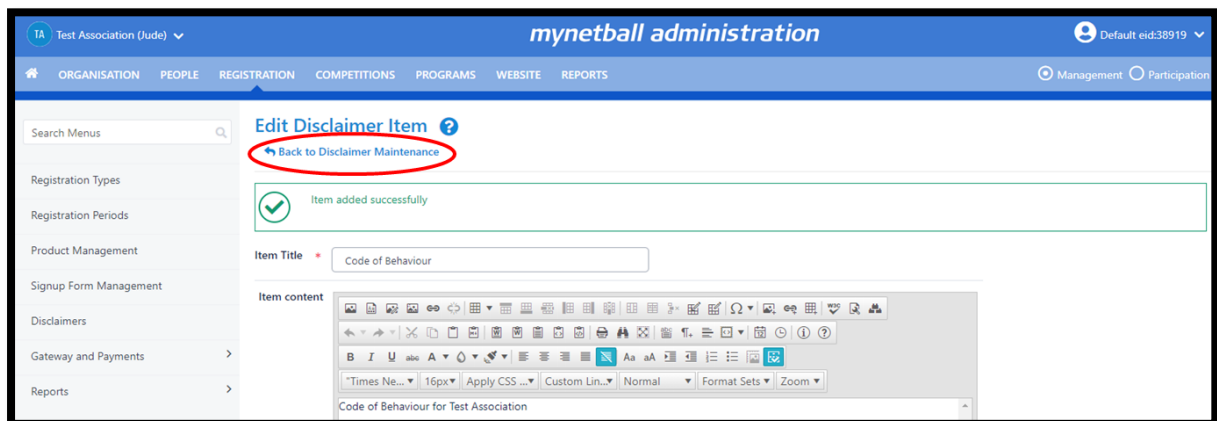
TA Test Association (Jude)

mynetball administration

Default eid:38919

ORGANISATION PEOPLE REGISTRATION COMPETITIONS PROGRAMS WEBSITE REPORTS

Management Participation

Search Menus

Registration Types

Registration Periods

Product Management

Signup Form Management

Disclaimers

Gateway and Payments

Reports

Edit Disclaimer Item

Back to Disclaimer Maintenance

Item added successfully

Item Title *

Code of Behaviour

Item content

"Times Ne... 16px Apply CSS ... Custom Lin... Normal Format Sets Zoom

Code of Behaviour for Test Association